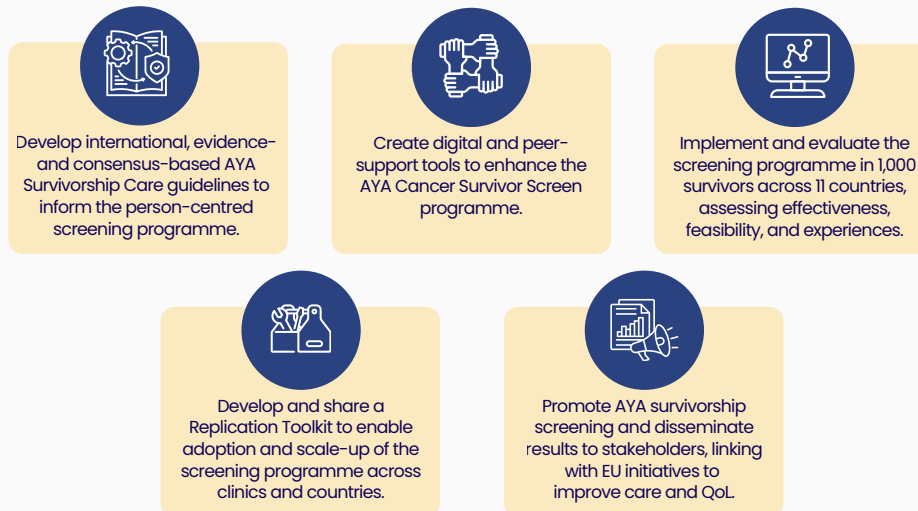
Develop international, evidence- and consensus-based AYA Survivorship Care guidelines to inform the person-centred screening programme.

Create digital and peer-support tools to enhance the AYA Cancer Survivor Screen programme.

Implement and evaluate the screening programme in 1,000 survivors across 11 countries, assessing effectiveness, feasibility, and experiences.

Develop and share a Replication Toolkit to enable adoption and scale-up of the screening programme across clinics and countries.

Promote AYA survivorship screening and disseminate results to stakeholders, linking with EU initiatives to improve care and QoL.